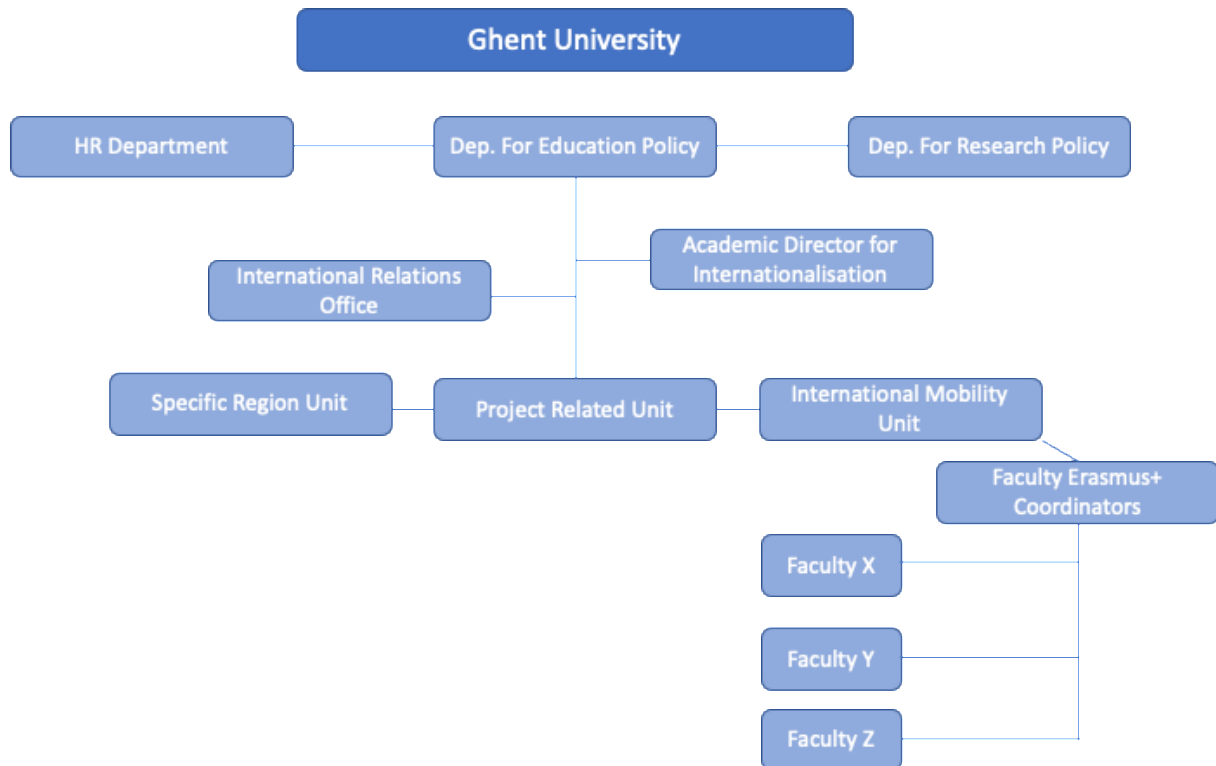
Ghent University

HR Department

Dep. For Education Policy

Dep. For Research Policy

Academic Director for Internationalisation

International Relations Office

Specific Region Unit

Project Related Unit

International Mobility Unit

Faculty Erasmus+ Coordinators

Faculty X

Faculty Y

Faculty Z